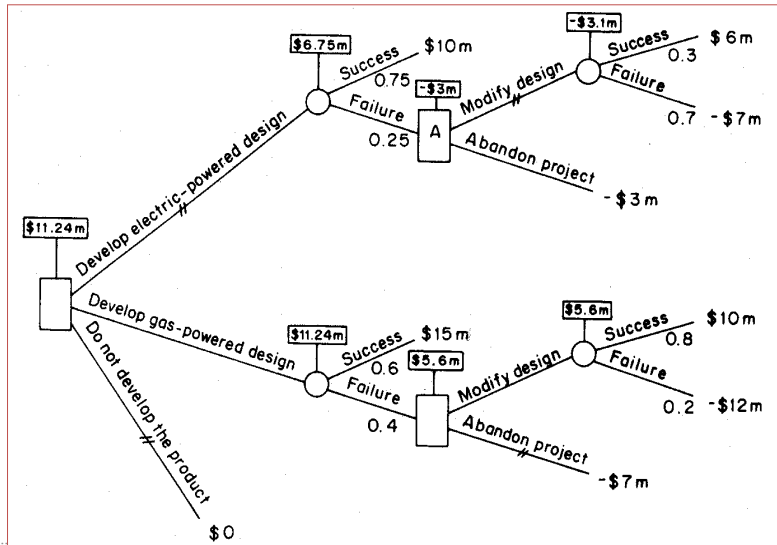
$11.24m

Develop electric-powered design

$6.75m

Success

0.75

$10m

Failure

0.25

-$3m

A

Modify design

-$3.1m

Success

0.3

$6m

Failure

0.7

-$7m

Abandon project

-$3m

Develop gas-powered design

$11.24m

Success

0.6

$15m

Failure

0.4

$5.6m

Modify design

$5.6m

Success

0.8

$10m

Failure

0.2

-$12m

Abandon project

-$7m

Do not develop the product

$0